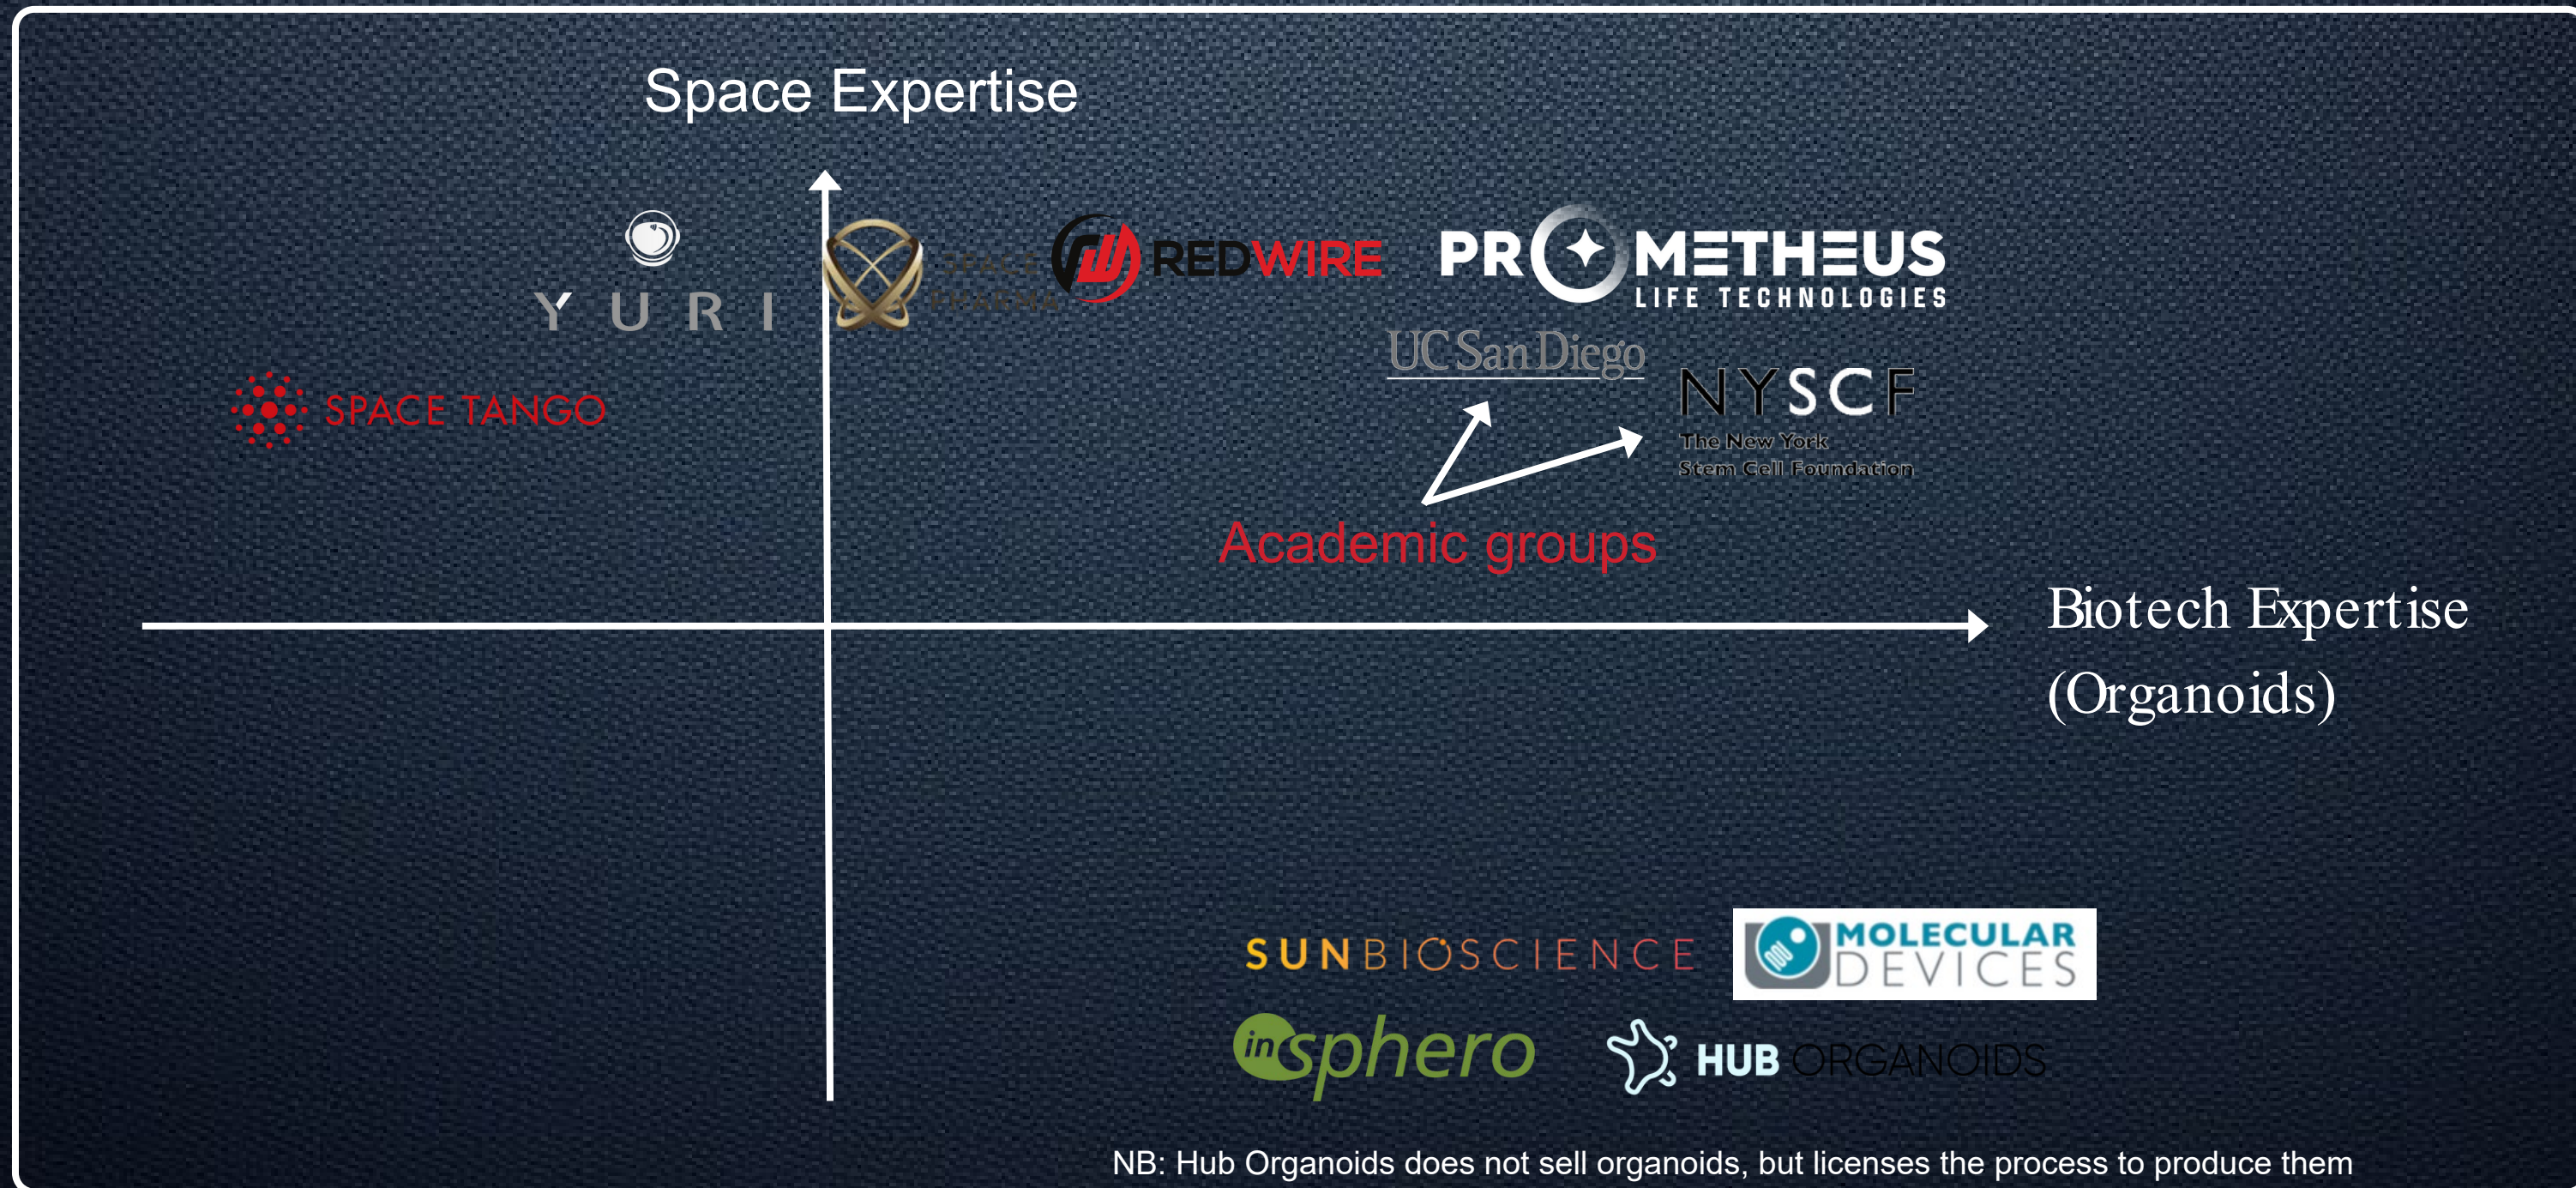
Space Expertise

YURI

SPACE PHARMA

REDWIRE

PROMETHEUS
LIFE TECHNOLOGIES

SPACE TANGO

UC San Diego

NYSCF
The New York
Stem Cell Foundation

Academic groups

Biotech Expertise (Organoids)

SUNBIOSCIENCE

MOLECULAR DEVICES

insphero

HUB ORGANOIDS

NB: Hub Organoids does not sell organoids, but licenses the process to produce them